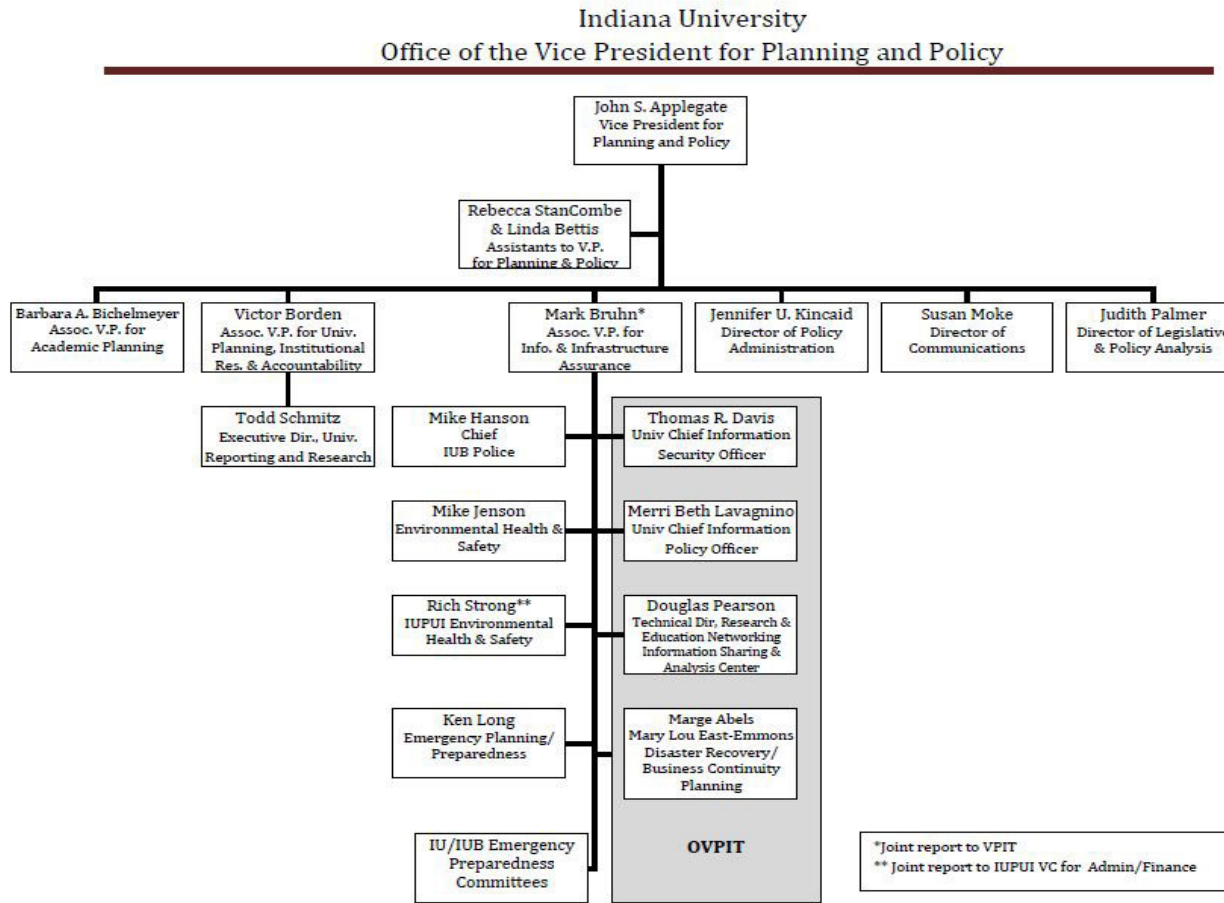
Indiana University
Office of the Vice President for Planning and Policy

John S. Applegate
Vice President for Planning and Policy

Rebecca StanCombe & Linda Bettis
Assistants to V.P. for Planning & Policy

Barbara A. Bichelmeyer
Assoc. V.P. for Academic Planning

Victor Borden
Assoc. V.P. for Univ. Planning, Institutional Res. & Accountability

Todd Schmitz
Executive Dir., Univ. Reporting and Research

Mark Bruhn*
Assoc. V.P. for Info. & Infrastructure Assurance

Jennifer U. Kincaid
Director of Policy Administration

Susan Moke
Director of Communications

Judith Palmer
Director of Legislativ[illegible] & Policy Analysis

Mike Hanson
Chief
IUB Police

Mike Jenson
Environmental Health & Safety

Rich Strong**
IUPUI Environmental Health & Safety

Ken Long
Emergency Planning/ Preparedness

IU/IUB Emergency Preparedness Committees

Thomas R. Davis
Univ Chief Information Security Officer

Merri Beth Lavagnino
Univ Chief Information Policy Officer

Douglas Pearson
Technical Dir, Research & Education Networking Information Sharing & Analysis Center

Marge Abels
Mary Lou East-Emmons
Disaster Recovery/ Business Continuity Planning

OVPIT

*Joint report to VPIT
** Joint report to IUPUI VC for Admin/Finance